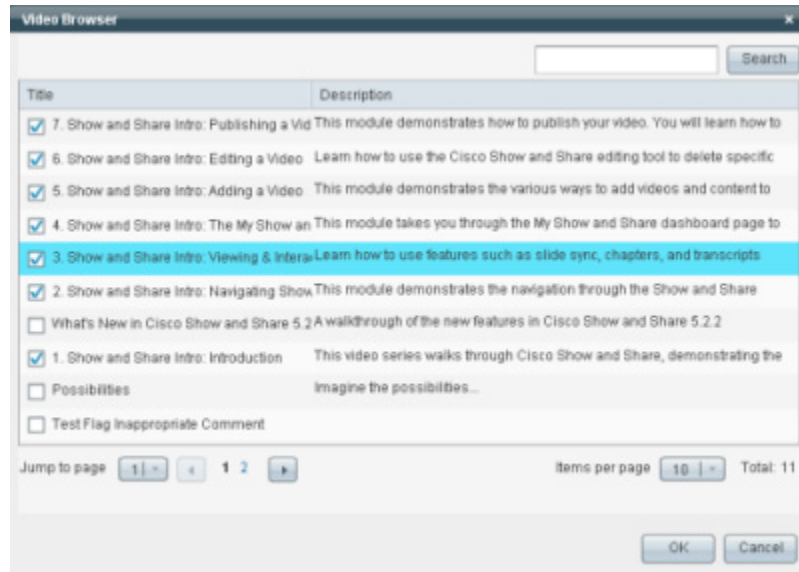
Video Browser

×

Search

| Title | Description |
|---|---|
| 7. Show and Share Intro: Publishing a Vid | This module demonstrates how to publish your video. You will learn how to |
| 6. Show and Share Intro: Editing a Video | Learn how to use the Cisco Show and Share editing tool to delete specific |
| 5. Show and Share Intro: Adding a Video | This module demonstrates the various ways to add videos and content to |
| 4. Show and Share Intro: The My Show an | This module takes you through the My Show and Share dashboard page to |
| 3. Show and Share Intro: Viewing & Intera | Learn how to use features such as slide sync, chapters, and transcripts |
| 2. Show and Share Intro: Navigating Show | This module demonstrates the navigation through the Show and Share |
| What's New in Cisco Show and Share 5.2 | A walkthrough of the new features in Cisco Show and Share 5.2.2 |
| 1. Show and Share Intro: Introduction | This video series walks through Cisco Show and Share, demonstrating the |
| Possibilities | Imagine the possibilities... |
| Test Flag Inappropriate Comment | |

Jump to page 1 1 2

Items per page 10 Total: 11

OK Cancel